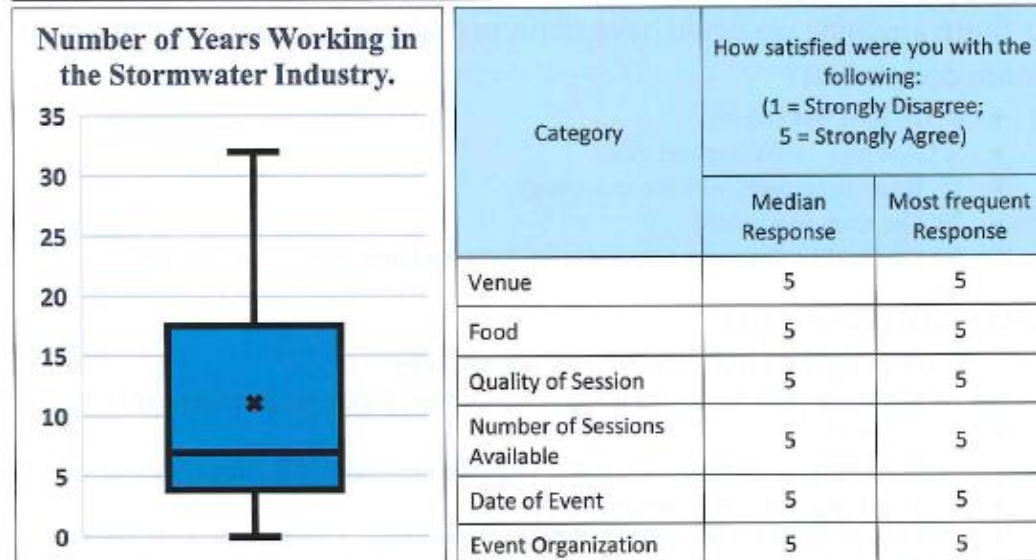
Number of Years Working in the Stormwater Industry.

35
30
25
20
15
10
5
0

| Category | How satisfied were you with the following: (1 = Strongly Disagree; 5 = Strongly Agree) Median Response | Most frequent Response |
|---|---|---|
| Venue | 5 | 5 |
| Food | 5 | 5 |
| Quality of Session | 5 | 5 |
| Number of Sessions Available | 5 | 5 |
| Date of Event | 5 | 5 |
| Event Organization | 5 | 5 |